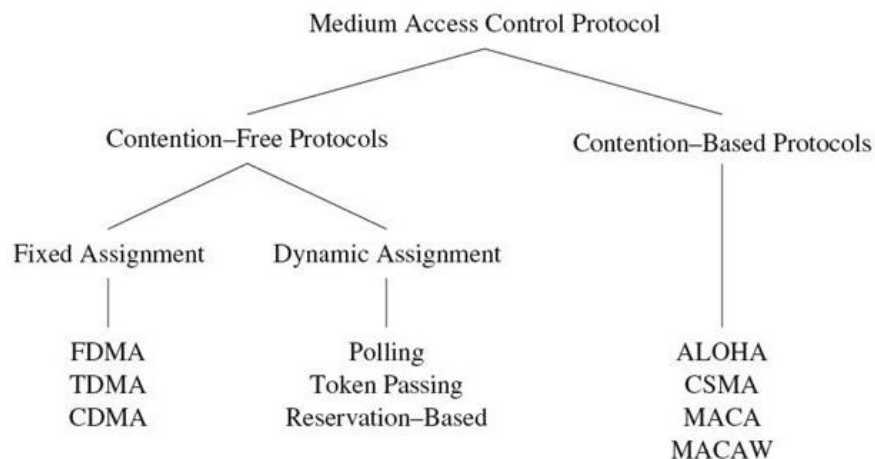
Medium Access Control Protocol

Contention–Free Protocols

Contention–Based Protocols

Fixed Assignment

Dynamic Assignment

FDMA
TDMA
CDMA

Polling
Token Passing
Reservation–Based

ALOHA
CSMA
MACA
MACAW